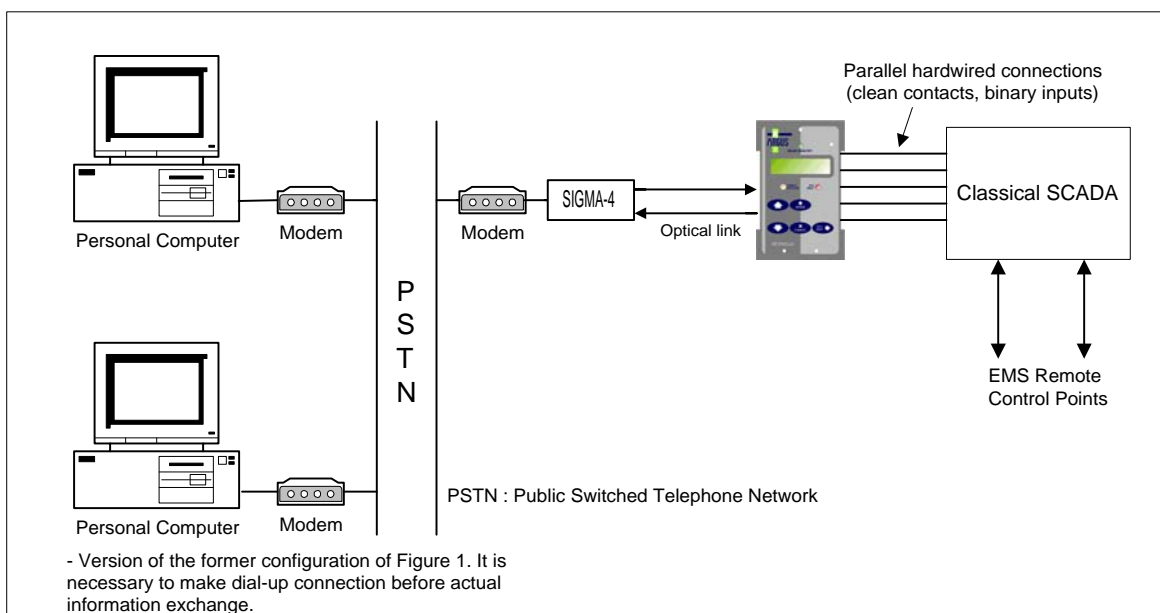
Parallel hardwired connections (clean contacts, binary inputs)

Personal Computer

Modem

P
S
T
N

Modem

SIGMA-4

Optical link

Classical SCADA

EMS Remote Control Points

Personal Computer

Modem

PSTN : Public Switched Telephone Network

- Version of the former configuration of Figure 1. It is necessary to make dial-up connection before actual information exchange.